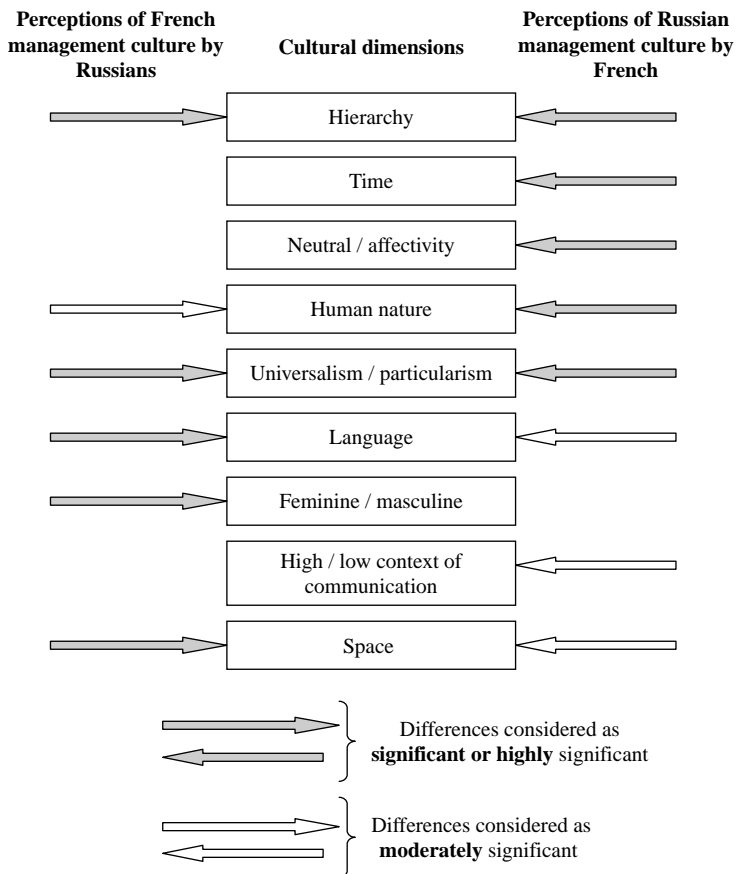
Perceptions of French management culture by Russians

Cultural dimensions

Perceptions of Russian management culture by French

Hierarchy

Time

Neutral / affectivity

Human nature

Universalism / particularism

Language

Feminine / masculine

High / low context of communication

Space

Differences considered as **significant or highly** significant

Differences considered as **moderately** significant